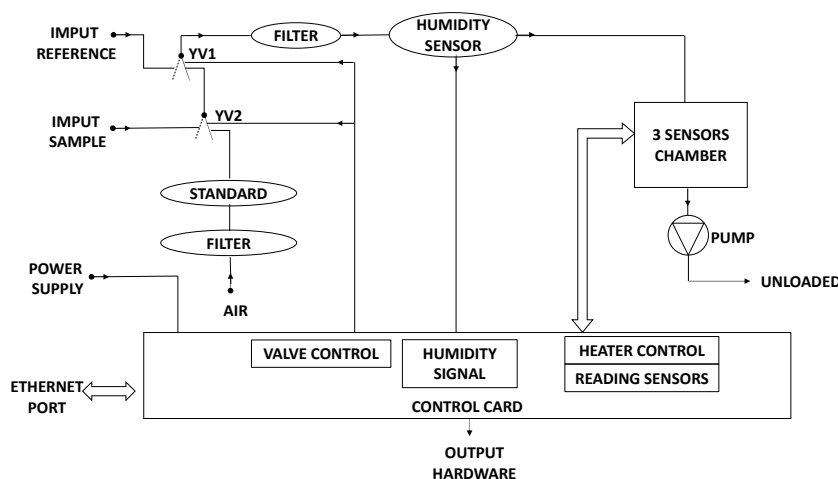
IMPUT REFERENCE
YV1
FILTER
HUMIDITY SENSOR
IMPUT SAMPLE
YV2
3 SENSORS CHAMBER
STANDARD
FILTER
PUMP
POWER SUPPLY
AIR
UNLOADED
VALVE CONTROL
HUMIDITY SIGNAL
HEATER CONTROL
READING SENSORS
ETHERNET PORT
CONTROL CARD
OUTPUT HARDWARE